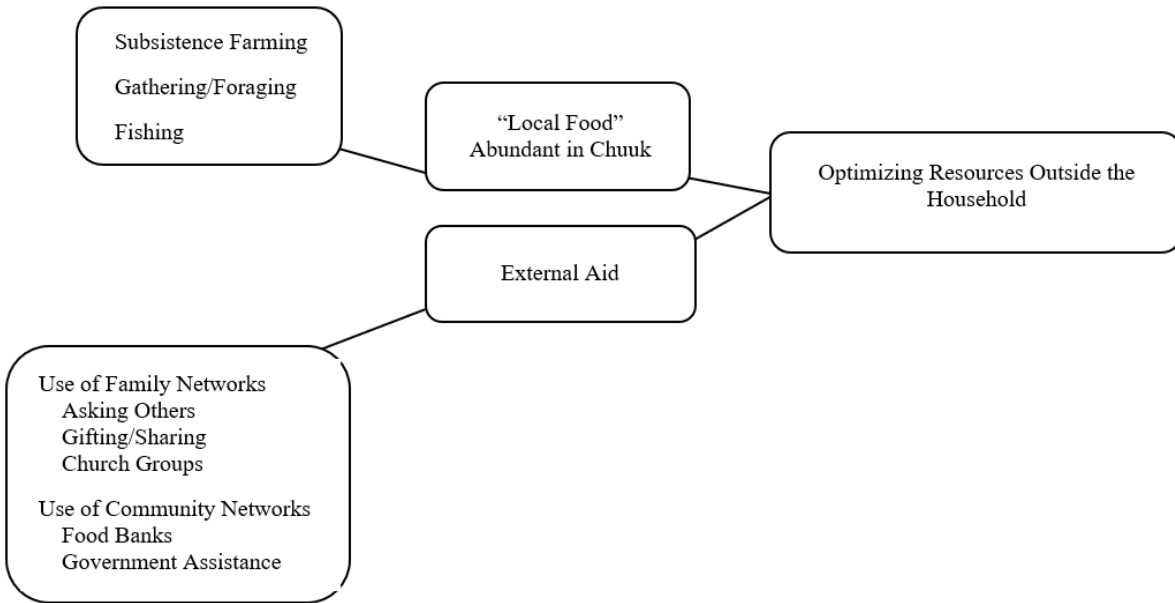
Subsistence Farming
Gathering/Foraging
Fishing

"Local Food" Abundant in Chuuk

Optimizing Resources Outside the Household

External Aid

Use of Family Networks
Asking Others
Gifting/Sharing
Church Groups

Use of Community Networks
Food Banks
Government Assistance